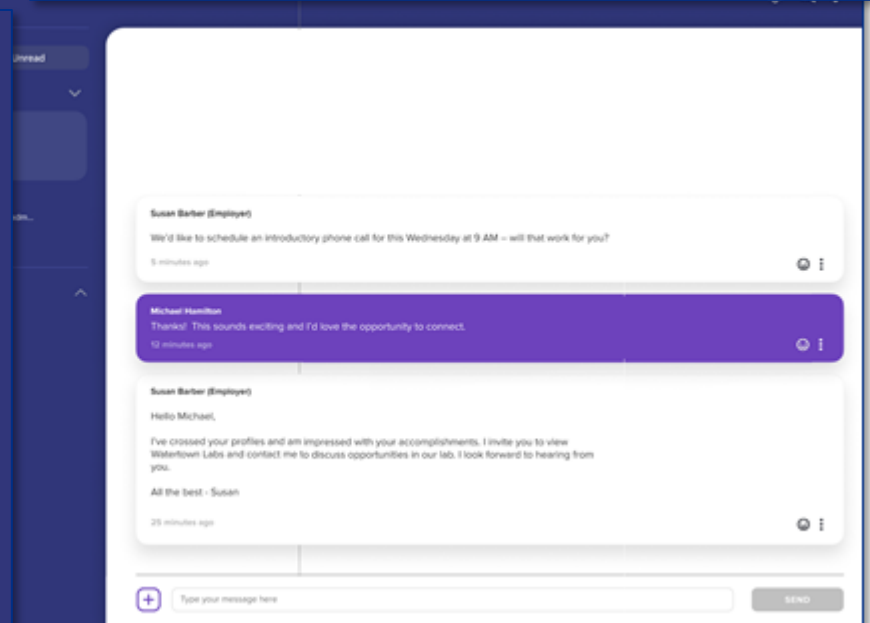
nread

dm...

Susan Barber (Employer)

We'd like to schedule an introductory phone call for this Wednesday at 9 AM – will that work for you?

5 minutes ago

Michael Hamilton

Thanks! This sounds exciting and I'd love the opportunity to connect.

12 minutes ago

Susan Barber (Employer)

Hello Michael,

I've crossed your profiles and am impressed with your accomplishments. I invite you to view Watertown Labs and contact me to discuss opportunities in our lab. I look forward to hearing from you.

All the best - Susan

25 minutes ago

Type your message here

SEND